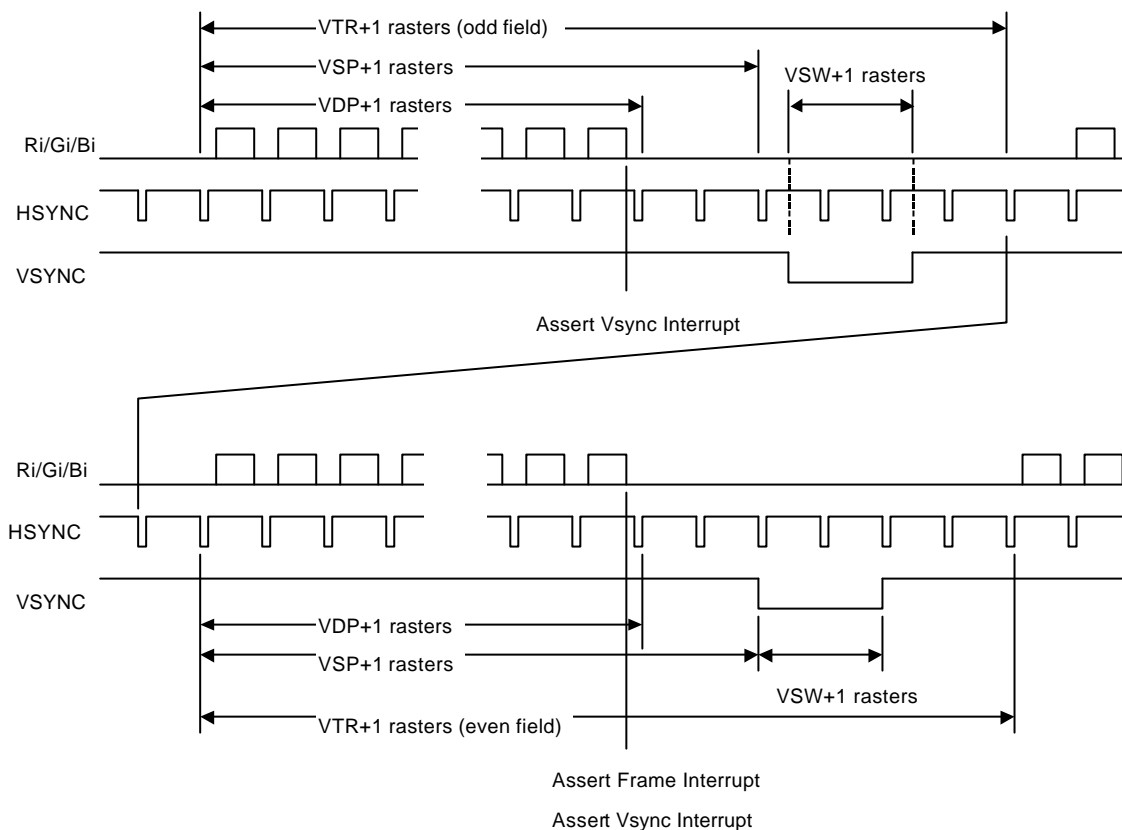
VTR+1 rasters (odd field)
VSP+1 rasters
VSW+1 rasters
VDP+1 rasters
Ri/Gi/Bi
HSYNC
VSYNC
Assert Vsync Interrupt
Ri/Gi/Bi
HSYNC
VSYNC
VDP+1 rasters
VSP+1 rasters
VSW+1 rasters
VTR+1 rasters (even field)
Assert Frame Interrupt
Assert Vsync Interrupt